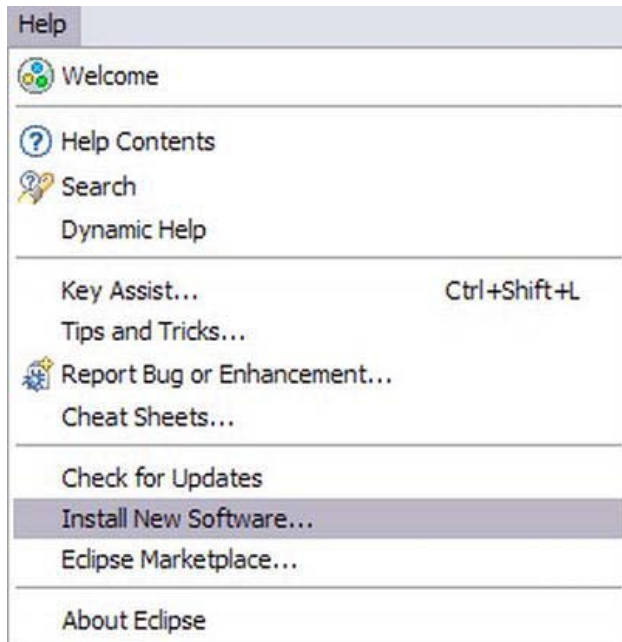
Help

Welcome

Help Contents
Search
Dynamic Help

Key Assist... Ctrl+Shift+L
Tips and Tricks...
Report Bug or Enhancement...
Cheat Sheets...

Check for Updates
Install New Software...
Eclipse Marketplace...

About Eclipse